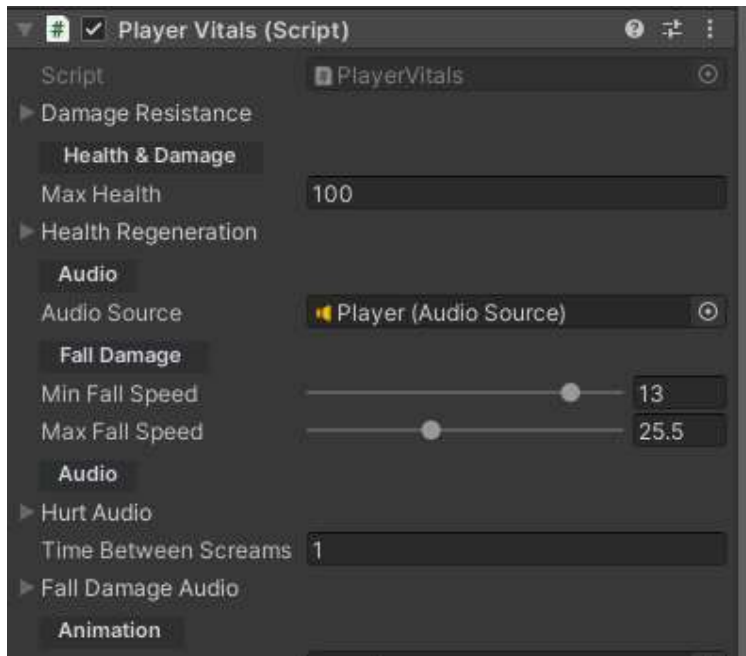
Player Vitals (Script)

Script PlayerVitals

Damage Resistance

Health & Damage

Max Health 100

Health Regeneration

Audio

Audio Source Player (Audio Source)

Fall Damage

Min Fall Speed 13

Max Fall Speed 25.5

Audio

Hurt Audio

Time Between Screams 1

Fall Damage Audio

Animation